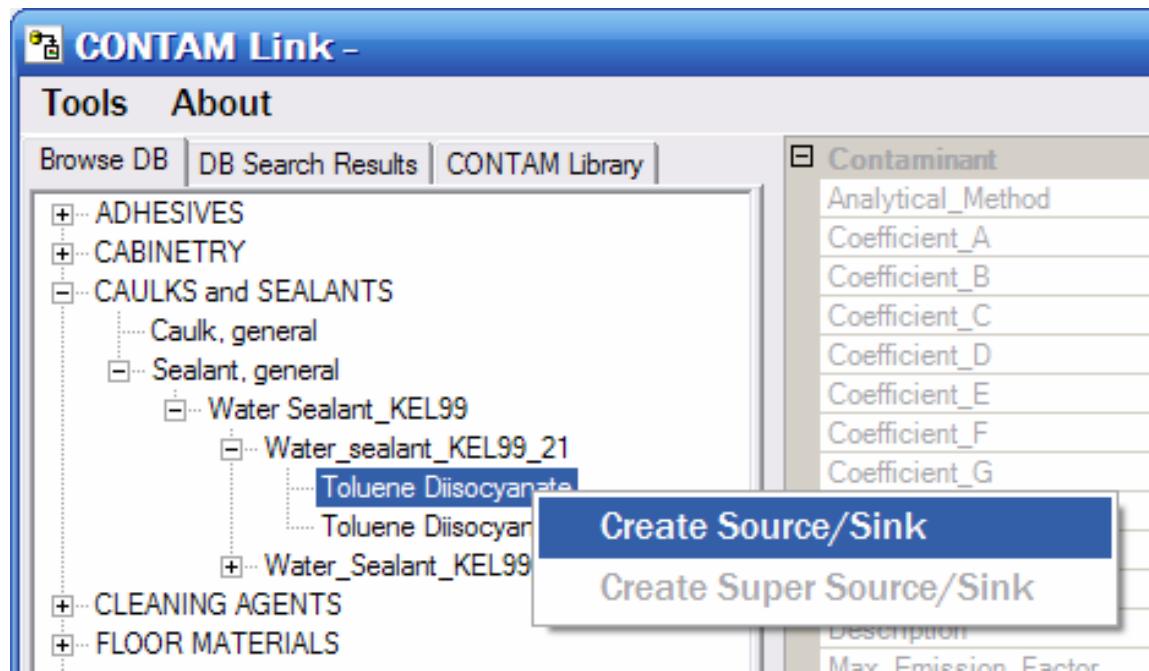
CONTAM Link –

Tools About

Browse DB | DB Search Results | CONTAM Library

ADHESIVES
CABINETRY
CAULKS and SEALANTS
Caulk, general
Sealant, general
Water Sealant_KEL99
Water_sealant_KEL99_21
Toluene Diisocyanate
Toluene Diisocyan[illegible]
Water_Sealant_KEL99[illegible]
CLEANING AGENTS
FLOOR MATERIALS

Contaminant
Analytical_Method
Coefficient_A
Coefficient_B
Coefficient_C
Coefficient_D
Coefficient_E
Coefficient_F
Coefficient_G
Description
Max_Emission_Factor

Create Source/Sink
Create Super Source/Sink